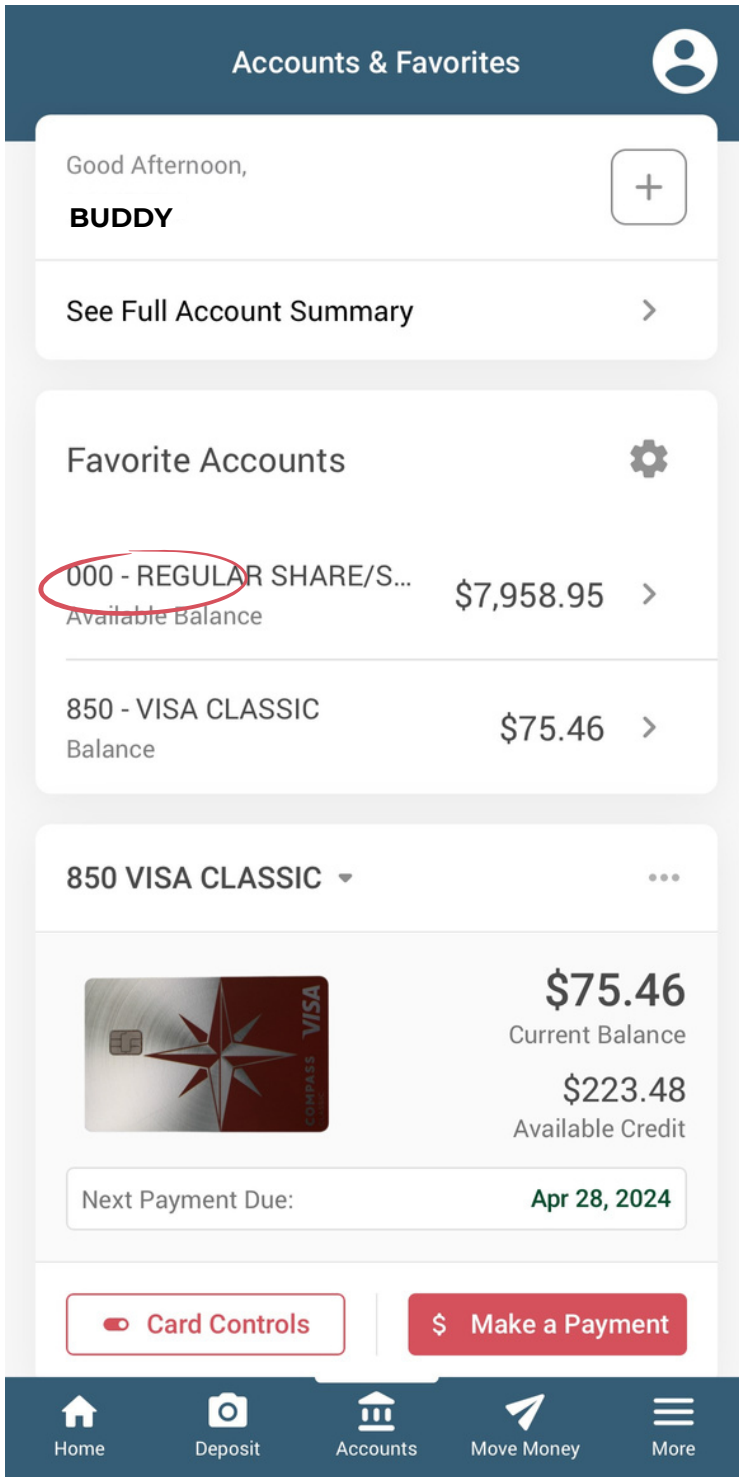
Accounts & Favorites

Good Afternoon,
BUDDY

+

See Full Account Summary >

Favorite Accounts

000 - REGULAR SHARE/S...
Available Balance
$7,958.95 >

850 - VISA CLASSIC
Balance
$75.46 >

850 VISA CLASSIC

VISA
COMPASS

$75.46
Current Balance

$223.48
Available Credit

Next Payment Due: Apr 28, 2024

Card Controls

$ Make a Payment

Home
Deposit
Accounts
Move Money
More